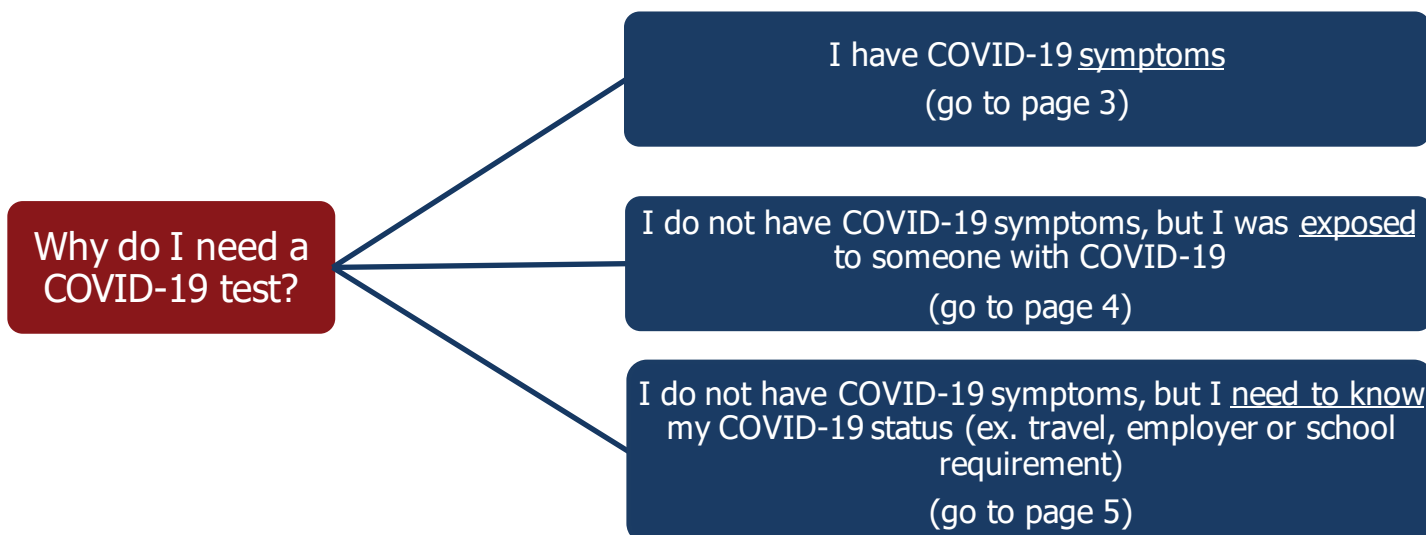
Why do I need a COVID-19 test?

I have COVID-19 symptoms
(go to page 3)

I do not have COVID-19 symptoms, but I was exposed to someone with COVID-19
(go to page 4)

I do not have COVID-19 symptoms, but I need to know my COVID-19 status (ex. travel, employer or school requirement)
(go to page 5)